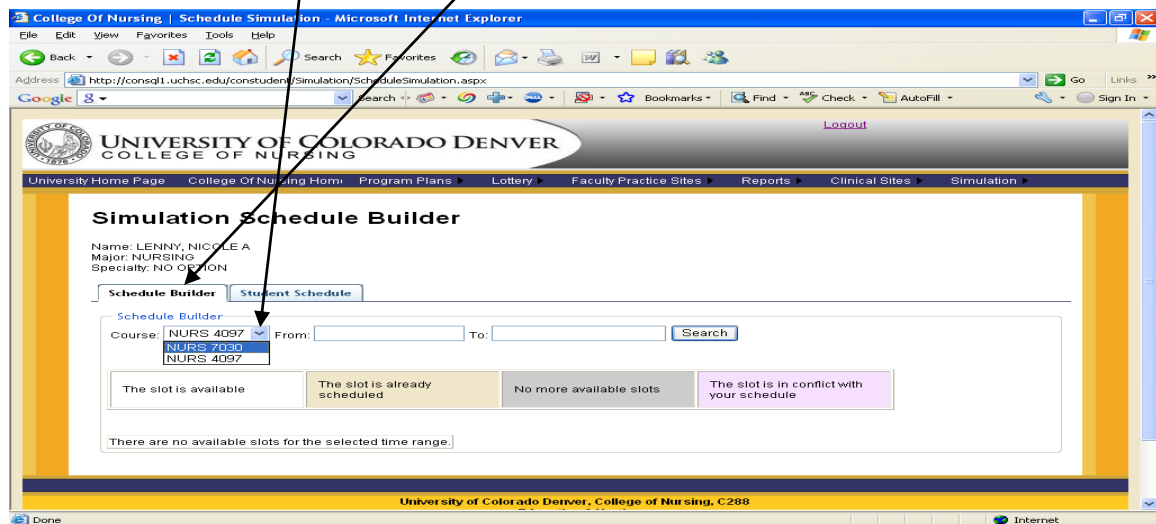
College Of Nursing | Schedule Simulation - Microsoft Internet Explorer

File Edit View Favorites Tools Help

Back Search Favorites

Address http://consql1.uchsc.edu/constudent/Simulation/ScheduleSimulation.aspx Go Links

Google Search Bookmarks Find Check AutoFill Sign In

Logout

UNIVERSITY OF COLORADO DENVER
COLLEGE OF NURSING

University Home Page College Of Nursing Home Program Plans Lottery Faculty Practice Sites Reports Clinical Sites Simulation

Simulation Schedule Builder

Name: LENNY, NICOLE A
Major: NURSING
Specialty: NO OPTION

Schedule Builder Student Schedule

Schedule Builder

Course: NURS 4097 From: To: Search

NURS 7030
NURS 4097

| The slot is available | The slot is already scheduled | No more available slots | The slot is in conflict with your schedule |
|---|---|---|---|

There are no available slots for the selected time range.

University of Colorado Denver, College of Nursing, C288

Done Internet